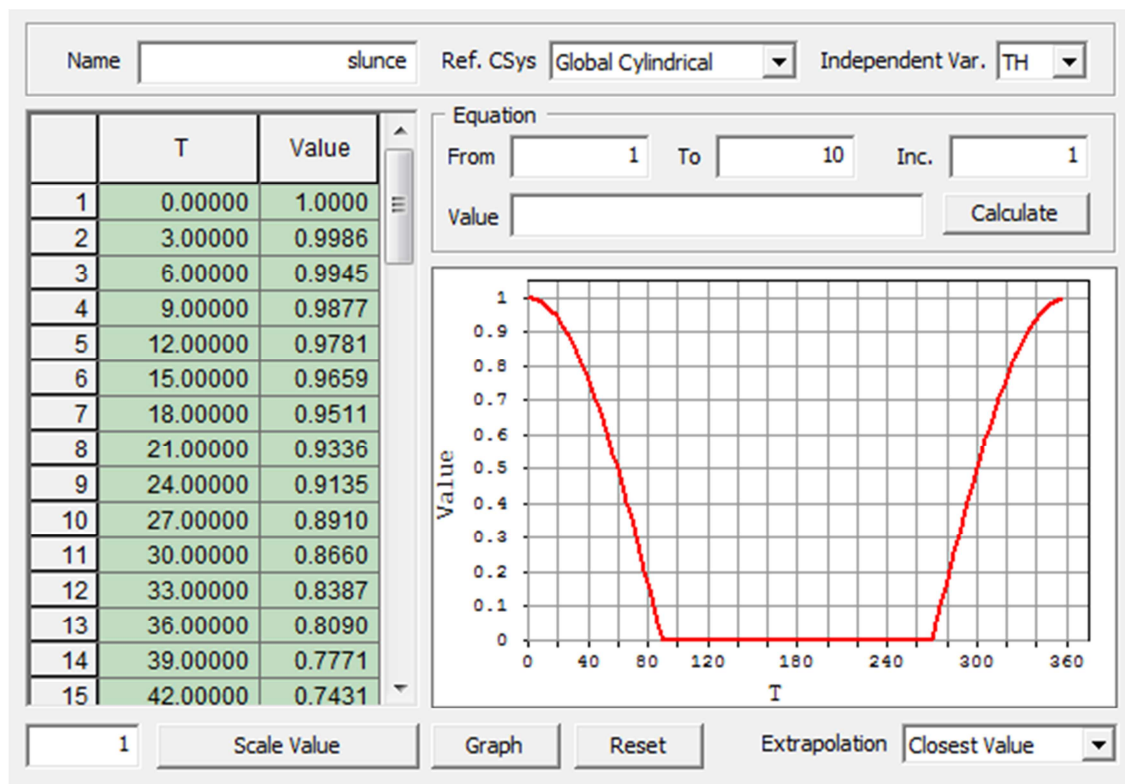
Name slunce Ref. CSys Global Cylindrical Independent Var. TH

| | T | Value |
|---|---|---|
| 1 | 0.00000 | 1.0000 |
| 2 | 3.00000 | 0.9986 |
| 3 | 6.00000 | 0.9945 |
| 4 | 9.00000 | 0.9877 |
| 5 | 12.00000 | 0.9781 |
| 6 | 15.00000 | 0.9659 |
| 7 | 18.00000 | 0.9511 |
| 8 | 21.00000 | 0.9336 |
| 9 | 24.00000 | 0.9135 |
| 10 | 27.00000 | 0.8910 |
| 11 | 30.00000 | 0.8660 |
| 12 | 33.00000 | 0.8387 |
| 13 | 36.00000 | 0.8090 |
| 14 | 39.00000 | 0.7771 |
| 15 | 42.00000 | 0.7431 |

Equation
From 1 To 10 Inc. 1
Value Calculate

1
0.9
0.8
0.7
0.6
0.5
0.4
0.3
0.2
0.1
0
Value
0 40 80 120 180 240 300 360
T

1 Scale Value Graph Reset Extrapolation Closest Value